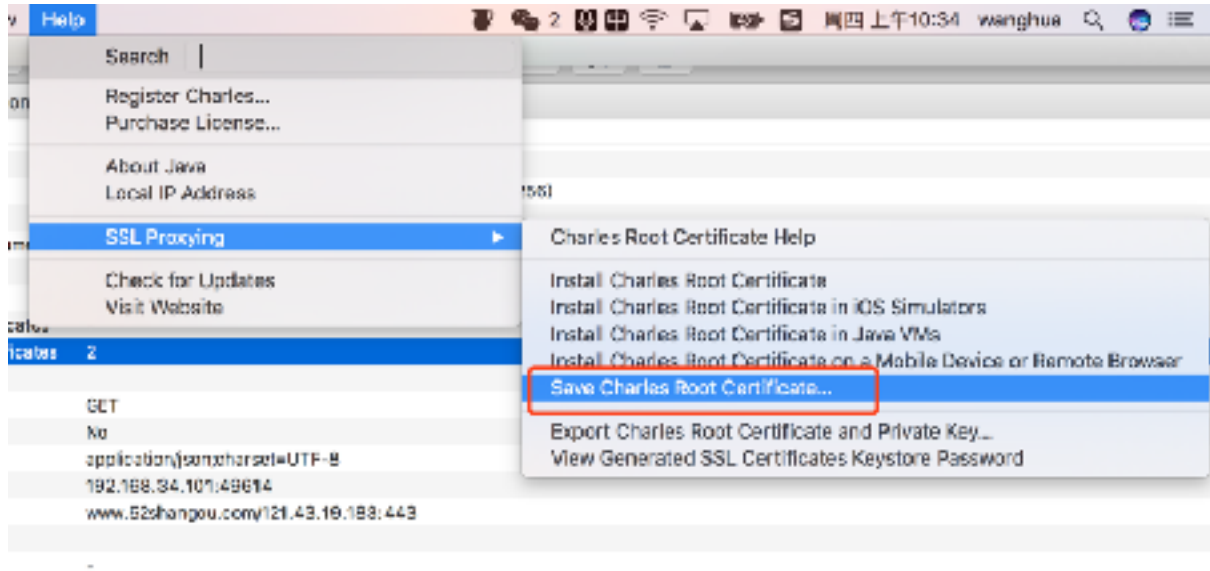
w Help

2 周四上午10:34 wanghua

Search

Register Charles...
Purchase License...

About Java
Local IP Address

SSL Proxying

Check for Updates
Visit Website

Charles Root Certificate Help

Install Charles Root Certificate
Install Charles Root Certificate in iOS Simulators
Install Charles Root Certificate in Java VMs
Install Charles Root Certificate on a Mobile Device or Remote Browser
Save Charles Root Certificate...

Export Charles Root Certificate and Private Key...
View Generated SSL Certificates Keystore Password

on
558
ica
cates
icates 2
GET
No
application/json;charset=UTF-8
192.168.34.101:49614
www.52shangou.com/121.43.19.188:443
-